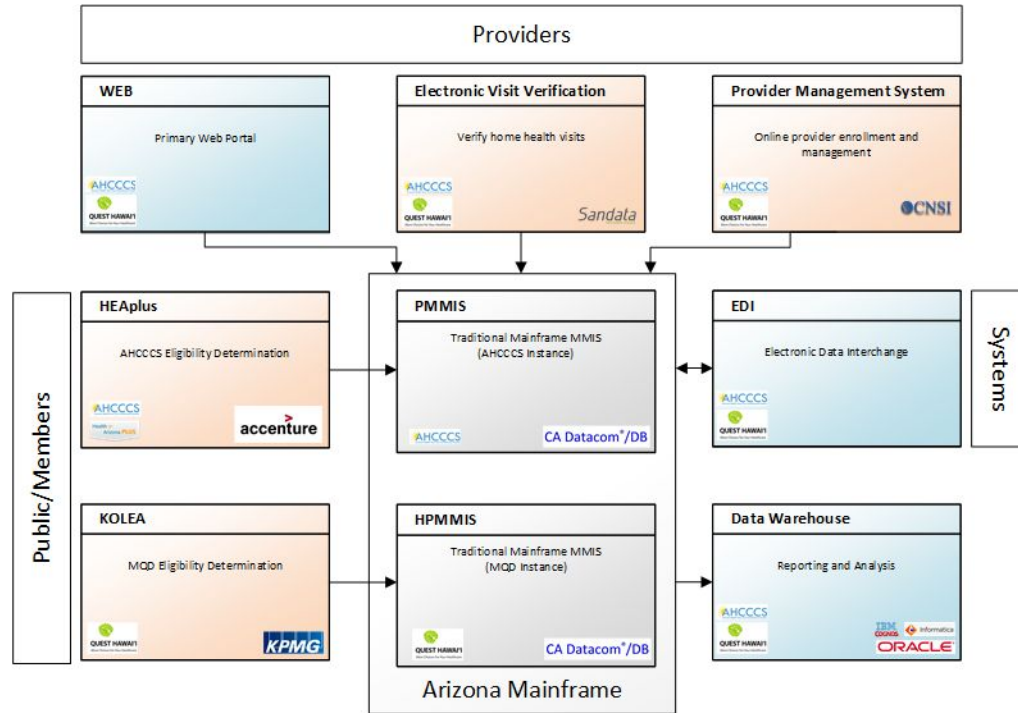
Providers

WEB

Primary Web Portal

AHCCCS

QUEST HAWAI'I

Electronic Visit Verification

Verify home health visits

AHCCCS

QUEST HAWAI'I

Sandata

Provider Management System

Online provider enrollment and management

AHCCCS

QUEST HAWAI'I

CNSI

Public/Members

HEAplus

AHCCCS Eligibility Determination

AHCCCS

Health-e-Arizona PLUS

accenture

PMMIS

Traditional Mainframe MMIS (AHCCCS Instance)

AHCCCS

CA Datacom®/DB

EDI

Electronic Data Interchange

AHCCCS

QUEST HAWAI'I

Systems

KOLEA

MQD Eligibility Determination

QUEST HAWAI'I

KPMG

HPMMIS

Traditional Mainframe MMIS (MQD Instance)

QUEST HAWAI'I

CA Datacom®/DB

Data Warehouse

Reporting and Analysis

AHCCCS

QUEST HAWAI'I

IBM COGNOS

Informatica

ORACLE

Arizona Mainframe